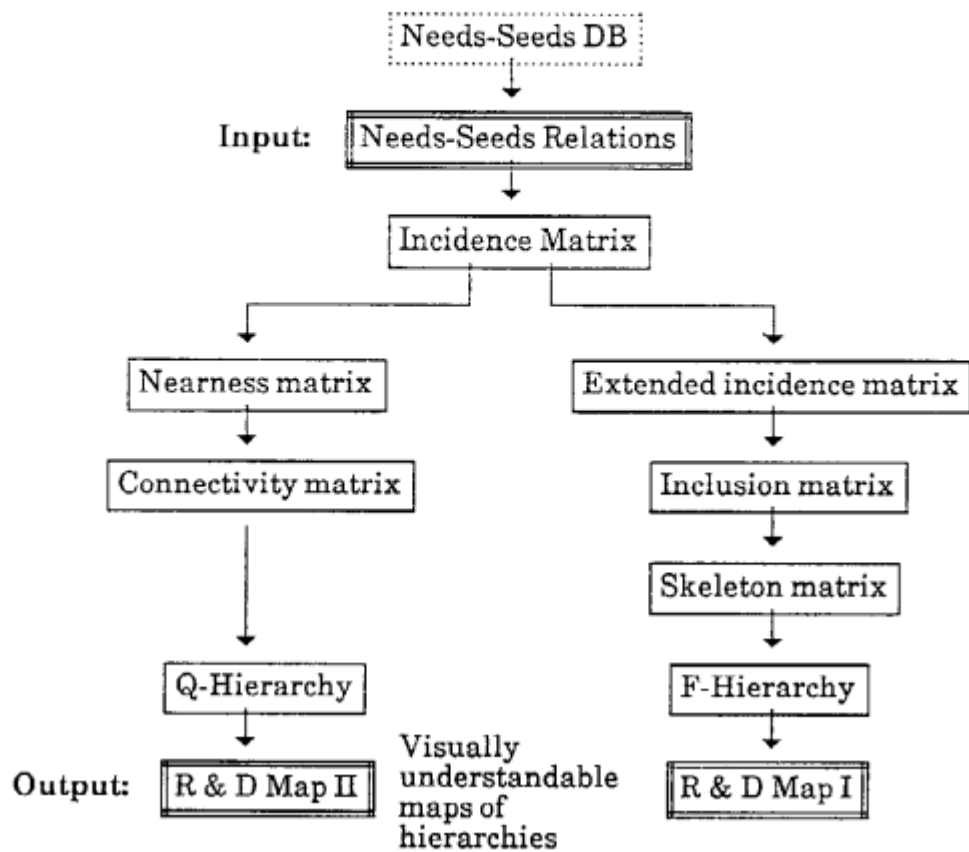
Needs-Seeds DB

Input: Needs-Seeds Relations

Incidence Matrix

Nearness matrix

Connectivity matrix

Q-Hierarchy

Extended incidence matrix

Inclusion matrix

Skeleton matrix

F-Hierarchy

Output: R & D Map II

Visually understandable maps of hierarchies

R & D Map I